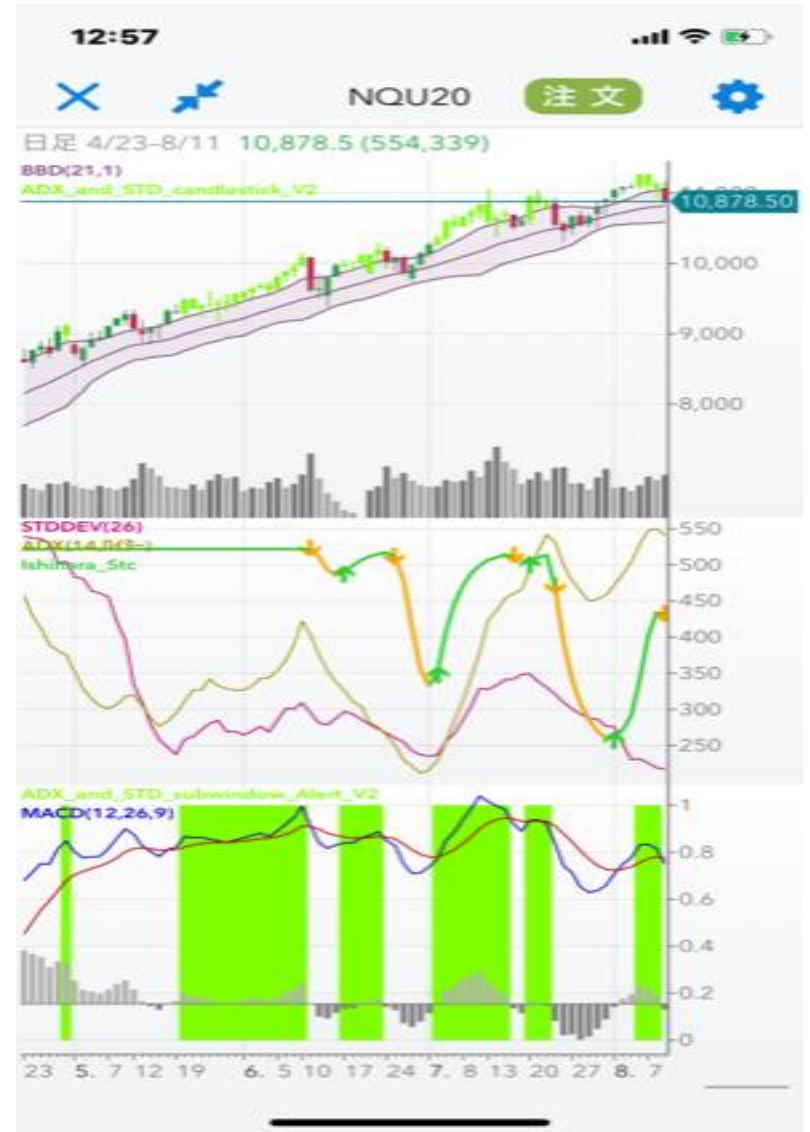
12:57

NQU20 注文

日足 4/23-8/11 10,878.5 (554,339)

BBD(21,1)
ADX_and_STD_candlestick_V2

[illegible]
10,878.50
10,000
9,000
8,000

STDDEV(26)
ADX(14,0,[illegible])
Ishihara_Stc

550
500
450
400
350
300
250

ADX_and_STD_subwindow_Alert_V2
MACD(12,26,9)

1
0.8
0.6
0.4
0.2
0

23 5. 7 12 19 6. 5 10 17 24 7. 8 13 20 27 8. 7